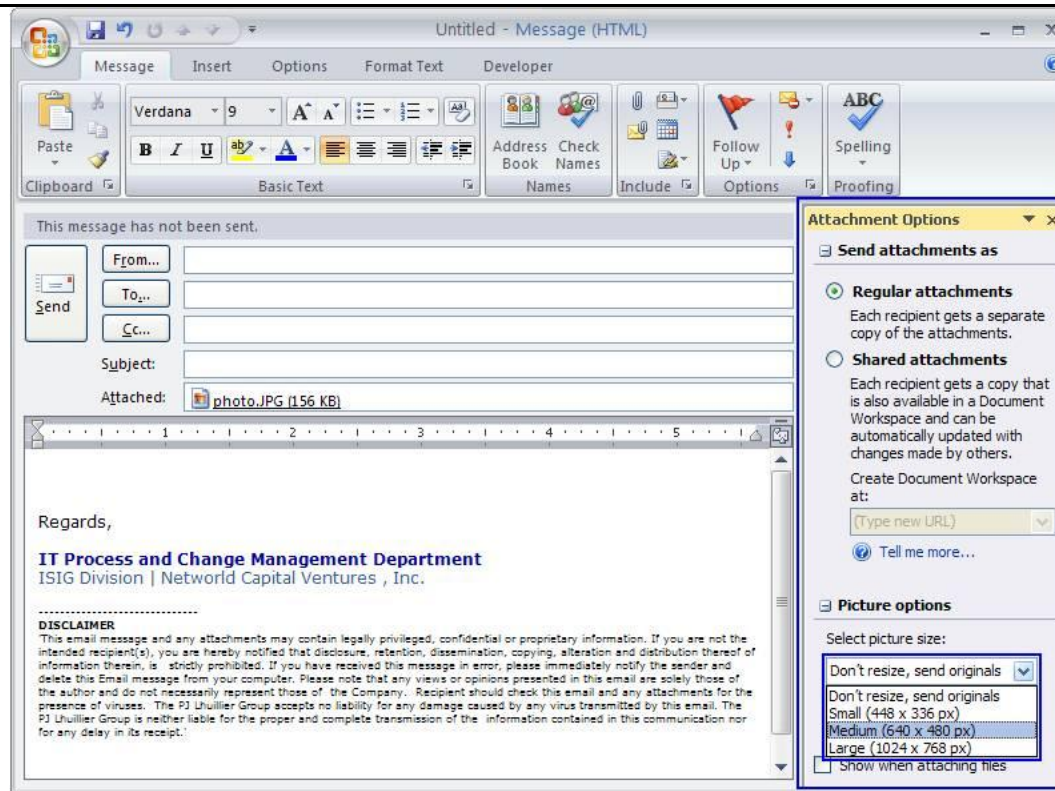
Untitled - Message (HTML)

Message Insert Options Format Text Developer

Paste
Clipboard

Verdana 9
B I U
Basic Text

Address Book Check Names
Names

Include

Follow Up
Options

ABC
Spelling
Proofing

This message has not been sent.

Send
From...
To...
Cc...
Subject:
Attached: photo.JPG (156 KB)

1 2 3 4 5

Regards,

IT Process and Change Management Department
ISIG Division | Networld Capital Ventures , Inc.

DISCLAIMER
'This email message and any attachments may contain legally privileged, confidential or proprietary information. If you are not the intended recipient(s), you are hereby notified that disclosure, retention, dissemination, copying, alteration and distribution thereof of information therein, is strictly prohibited. If you have received this message in error, please immediately notify the sender and delete this Email message from your computer. Please note that any views or opinions presented in this email are solely those of the author and do not necessarily represent those of the Company. Recipient should check this email and any attachments for the presence of viruses. The PJ Lhuillier Group accepts no liability for any damage caused by any virus transmitted by this email. The PJ Lhuillier Group is neither liable for the proper and complete transmission of the information contained in this communication nor for any delay in its receipt.'

Attachment Options

Send attachments as

Regular attachments
Each recipient gets a separate copy of the attachments.

Shared attachments
Each recipient gets a copy that is also available in a Document Workspace and can be automatically updated with changes made by others.

Create Document Workspace at:
(Type new URL)

Tell me more...

Picture options

Select picture size:
Don't resize, send originals
Don't resize, send originals
Small (448 x 336 px)
Medium (640 x 480 px)
Large (1024 x 768 px)
Show when attaching files